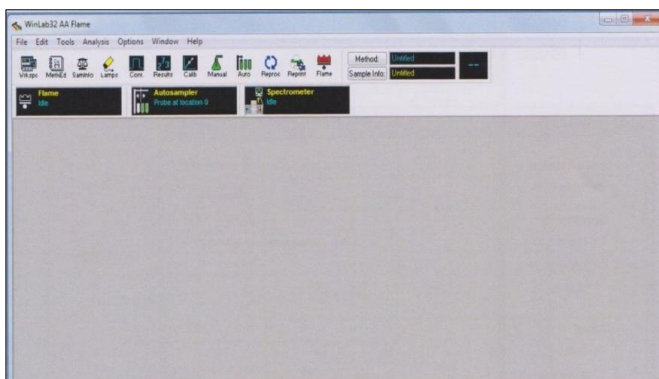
WinLab32 AA Flame

File Edit Tools Analysis Options Window Help

Wrkspc MethEd SampInfo Lamps Cont Results Calib Manual Auto Reproc Reprint Flame

Method: Untitled

Sample Info: Untitled

--

Flame
Idle

Autosampler
Probe at location 0

Spectrometer
Idle